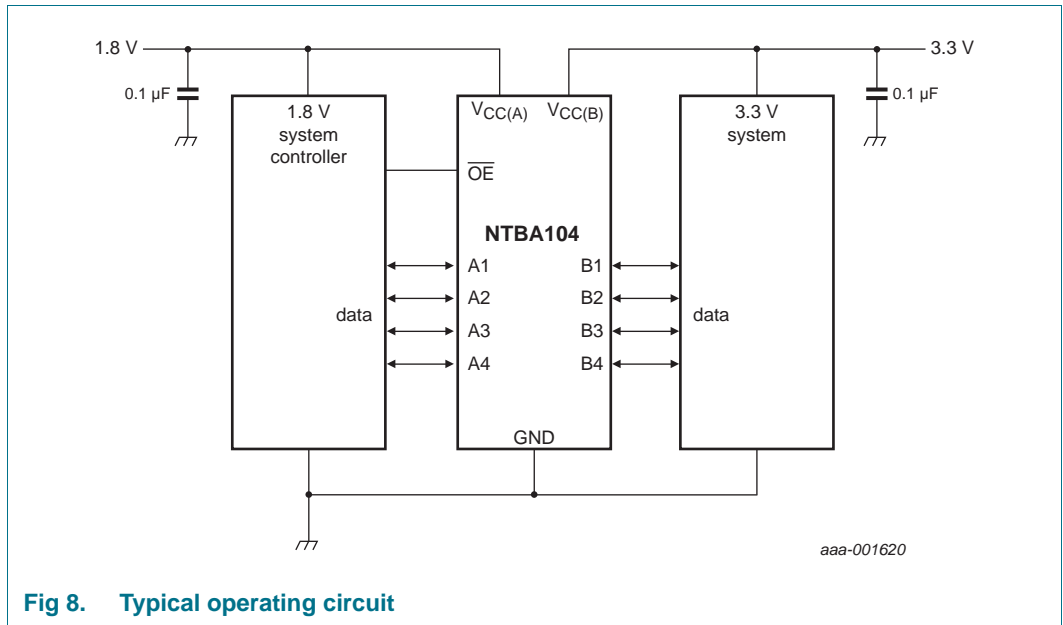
1.8 V

3.3 V

0.1 μF

0.1 μF

1.8 V system controller

$V_{CC(A)}$

$V_{CC(B)}$

3.3 V system

$\overline{OE}$

NTBA104

A1

A2

A3

A4

B1

B2

B3

B4

data

data

GND

aaa-001620

Fig 8. Typical operating circuit